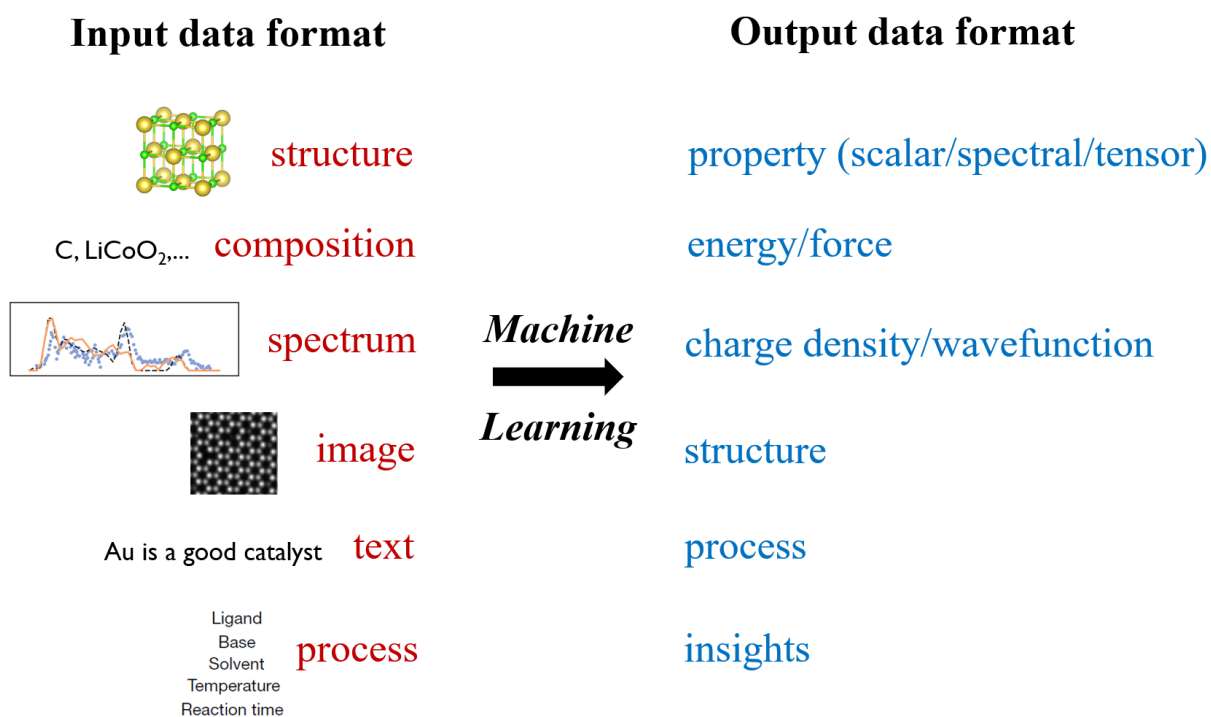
Input data format

Output data format

structure

C, $LiCoO_2$,... composition

spectrum

image

Au is a good catalyst text

Ligand
Base
Solvent
Temperature
Reaction time
process

Machine

Learning

property (scalar/spectral/tensor)

energy/force

charge density/wavefunction

structure

process

insights